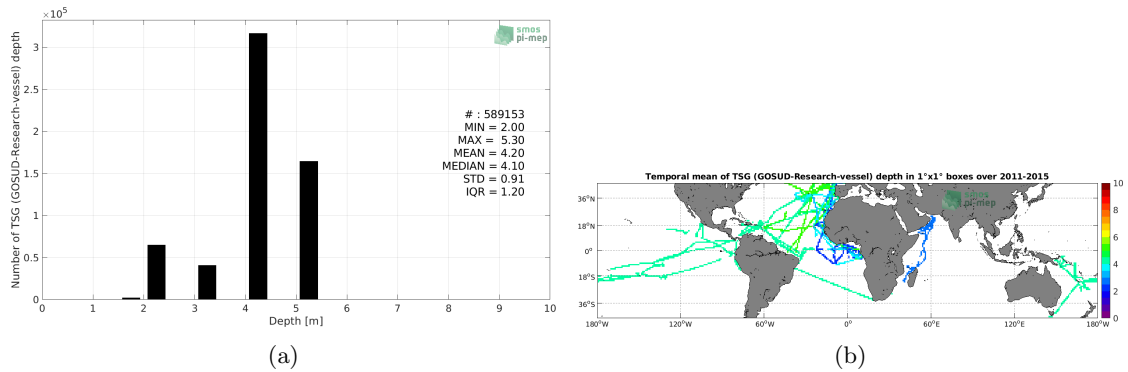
$\times 10^5$

smos pi-mep

Number of TSG (GOSUD-Research-vessel) depth

3
2.5
2
1.5
1
0.5
0

# : 589153
MIN = 2.00
MAX = 5.30
MEAN = 4.20
MEDIAN = 4.10
STD = 0.91
IQR = 1.20

0 1 2 3 4 5 6 7 8 9 10

Depth [m]

(a)

Temporal mean of TSG (GOSUD-Research-vessel) depth in 1°x1° boxes over 2011-2015

smos pi-mep

36°N
18°N
0°
18°S
36°S

180°W 120°W 60°W 0° 60°E 120°E 180°W

10
8
6
4
2
0

(b)